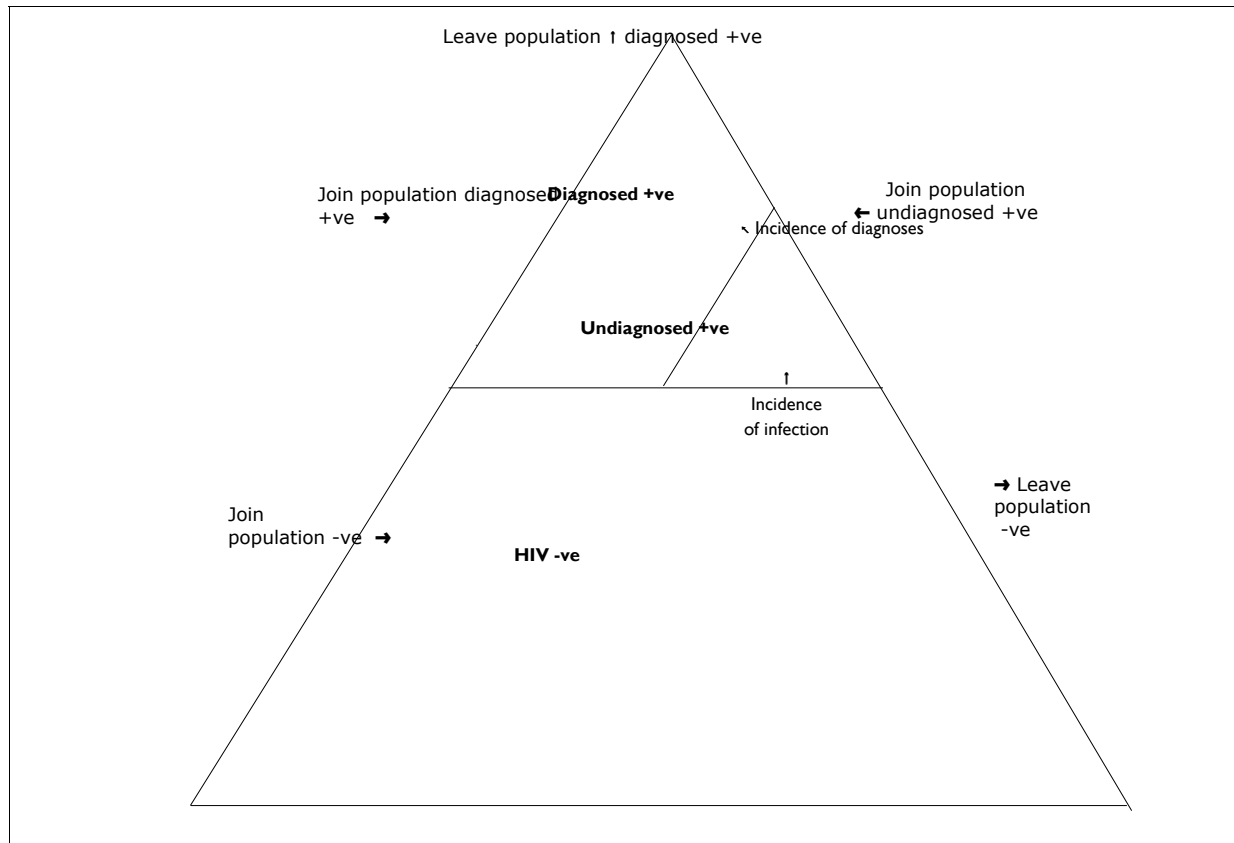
Leave population ↑ diagnosed +ve

Join population diagnosed +ve ➜

Diagnosed +ve

Join population ← undiagnosed +ve

↖ Incidence of diagnoses

Undiagnosed +ve

↑

Incidence of infection

Join population -ve ➜

HIV -ve

➜ Leave population -ve